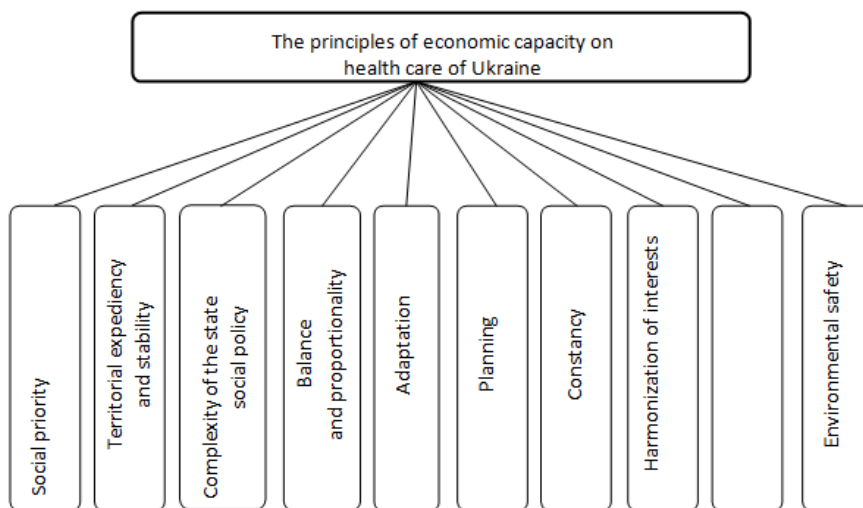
The principles of economic capacity on health care of Ukraine

Social priority

Territorial expediency and stability

Complexity of the state social policy

Balance and proportionality

Adaptation

Planning

Constancy

Harmonization of interests

Environmental safety